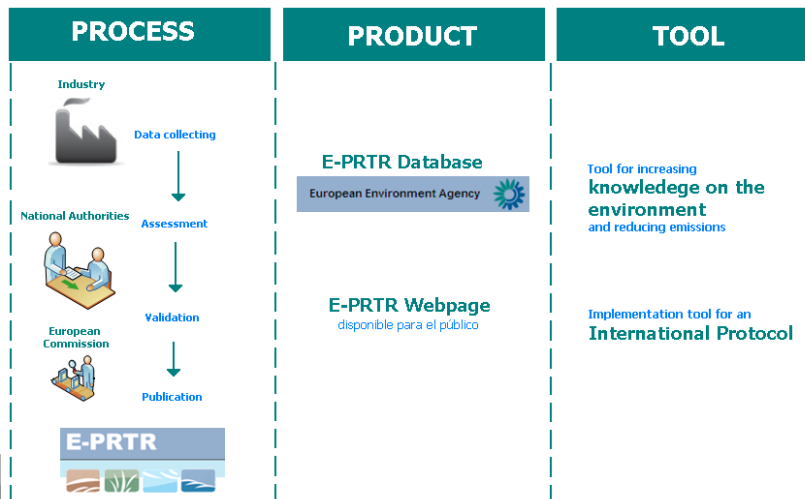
PROCESS

Industry

Data collecting

National Authorities

Assessment

Validation

European Commission

Publication

E-PRTR

PRODUCT

E-PRTR Database

European Environment Agency

E-PRTR Webpage
disponible para el público

TOOL

Tool for increasing
knowledege on the environment
and reducing emissions

Implementation tool for an
International Protocol